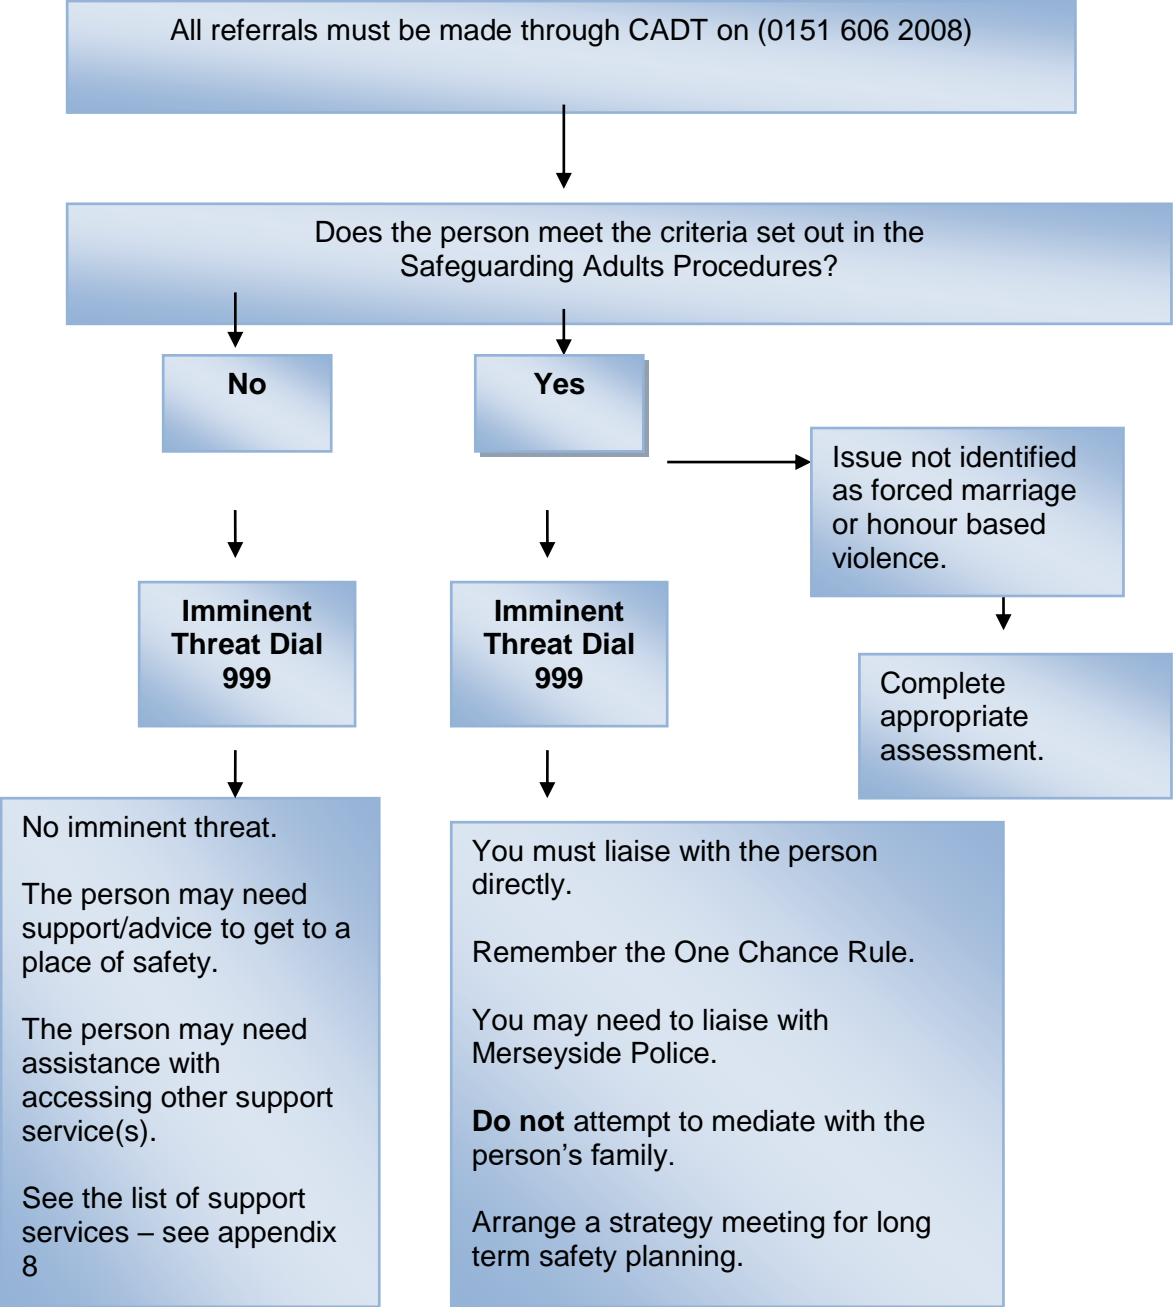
All referrals must be made through CADT on (0151 606 2008)

Does the person meet the criteria set out in the Safeguarding Adults Procedures?

No

Yes

Issue not identified as forced marriage or honour based violence.

Imminent Threat Dial 999

Imminent Threat Dial 999

Complete appropriate assessment.

No imminent threat.

The person may need support/advice to get to a place of safety.

The person may need assistance with accessing other support service(s).

See the list of support services – see appendix 8

You must liaise with the person directly.

Remember the One Chance Rule.

You may need to liaise with Merseyside Police.

**Do not** attempt to mediate with the person's family.

Arrange a strategy meeting for long term safety planning.